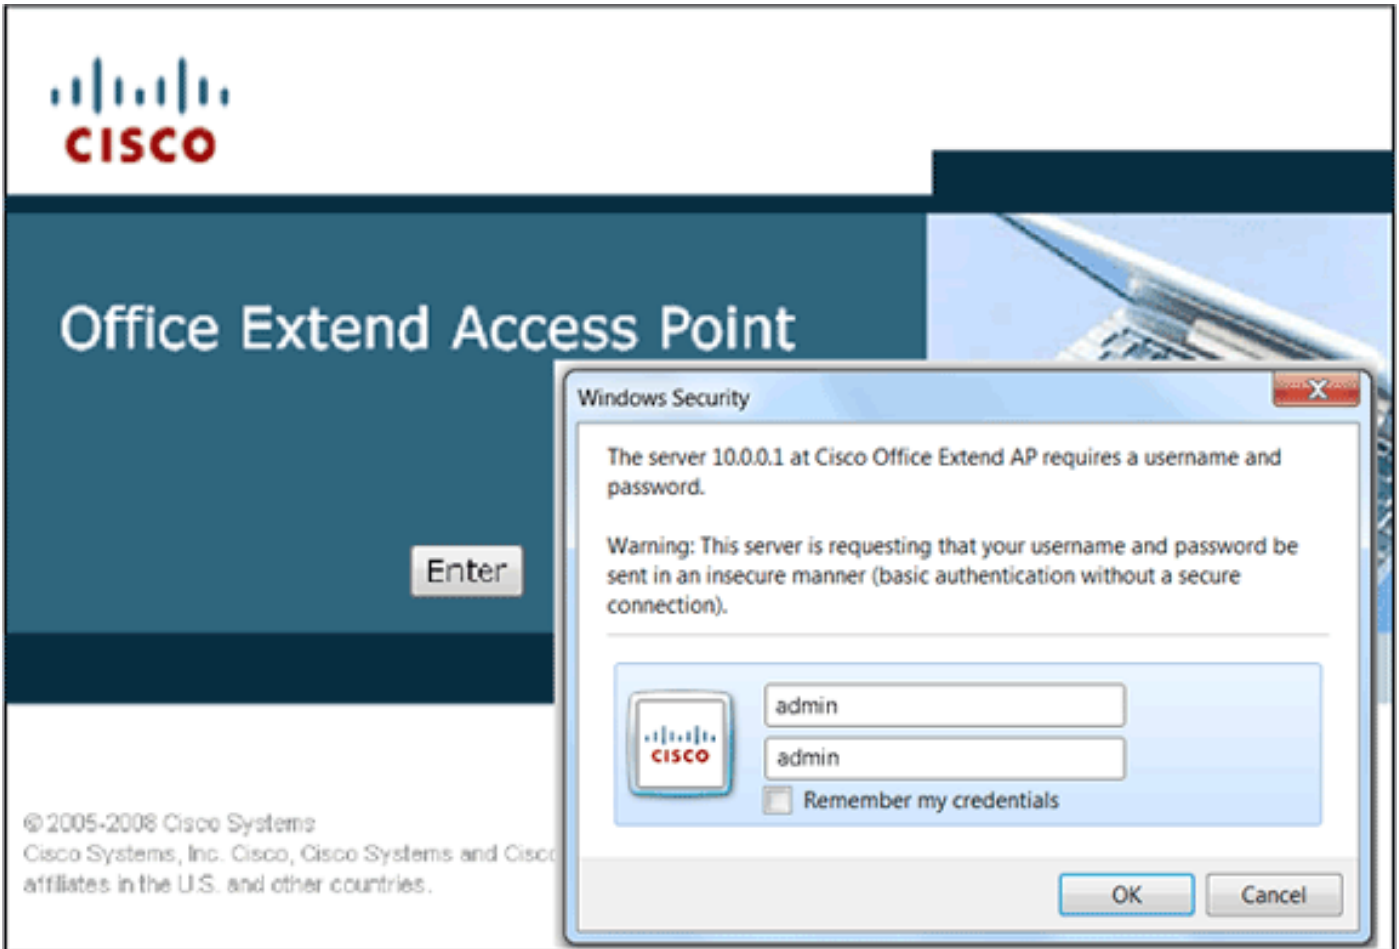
cisco

Office Extend Access Point

Enter

© 2005-2008 Cisco Systems
Cisco Systems, Inc. Cisco, Cisco Systems and Cisc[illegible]
affiliates in the U.S. and other countries.

Windows Security

The server 10.0.0.1 at Cisco Office Extend AP requires a username and password.

Warning: This server is requesting that your username and password be sent in an insecure manner (basic authentication without a secure connection).

cisco

admin

admin

Remember my credentials

OK

Cancel